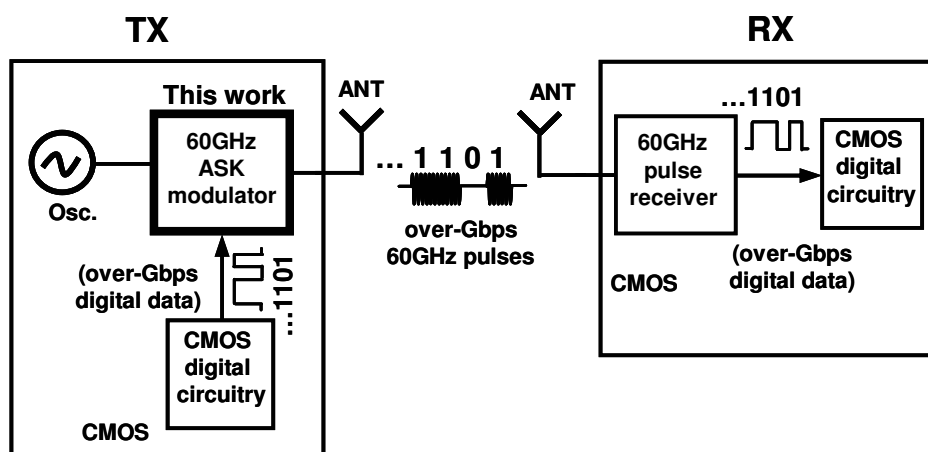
TX

RX

This work

60GHz ASK modulator

Osc.

(over-Gbps digital data)

…1101

CMOS digital circuitry

CMOS

ANT

ANT

… 1 1 0 1

over-Gbps 60GHz pulses

…1101

60GHz pulse receiver

CMOS digital circuitry

(over-Gbps digital data)

CMOS